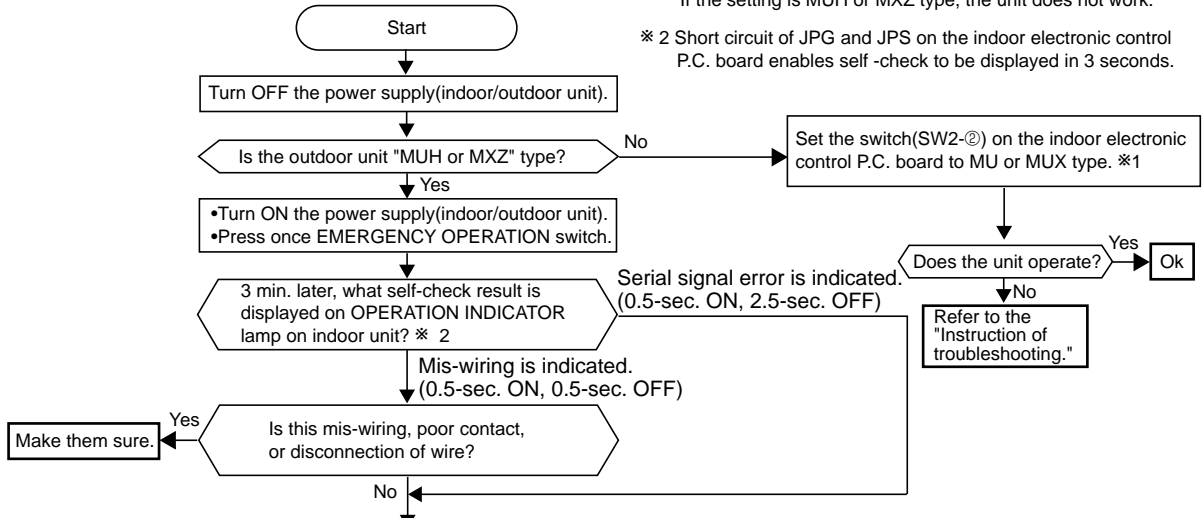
If the setting is MUH or MXZ type, the unit does not work.

※ 2 Short circuit of JPG and JPS on the indoor electronic control P.C. board enables self -check to be displayed in 3 seconds.

Start

Turn OFF the power supply(indoor/outdoor unit).

Is the outdoor unit "MUH or MXZ" type?

No

Set the switch(SW2-②) on the indoor electronic control P.C. board to MU or MUX type. ※1

Yes

•Turn ON the power supply(indoor/outdoor unit).
•Press once EMERGENCY OPERATION switch.

Does the unit operate?

Yes

Ok

No

Refer to the "Instruction of troubleshooting."

3 min. later, what self-check result is displayed on OPERATION INDICATOR lamp on indoor unit? ※ 2

Serial signal error is indicated.
(0.5-sec. ON, 2.5-sec. OFF)

Mis-wiring is indicated.
(0.5-sec. ON, 0.5-sec. OFF)

Yes

Make them sure.

Is this mis-wiring, poor contact, or disconnection of wire?

No